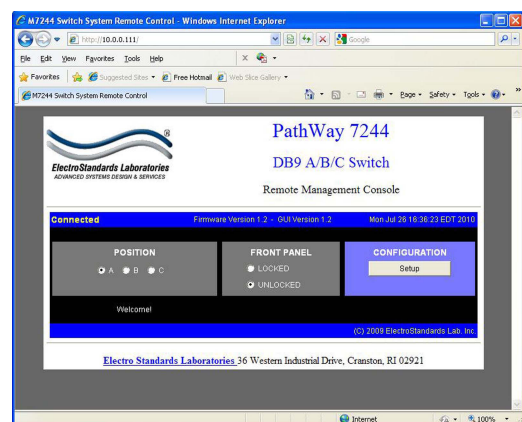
M7244 Switch System Remote Control - Windows Internet Explorer

http://10.0.0.111/

Google

File Edit View Favorites Tools Help

Favorites Suggested Sites Free Hotmail Web Slice Gallery

M7244 Switch System Remote Control

Page Safety Tools

ElectroStandards Laboratories
ADVANCED SYSTEMS DESIGN & SERVICES

PathWay 7244

DB9 A/B/C Switch

Remote Management Console

Connected Firmware Version 1.2 - GUI Version 1.2 Mon Jul 26 18:36:23 EDT 2010

POSITION

A B C

FRONT PANEL

LOCKED

UNLOCKED

CONFIGURATION

Setup

Welcome!

(C) 2009 ElectroStandards Lab. Inc.

Electro Standards Laboratories 36 Western Industrial Drive, Cranston, RI 02921

Internet

100%